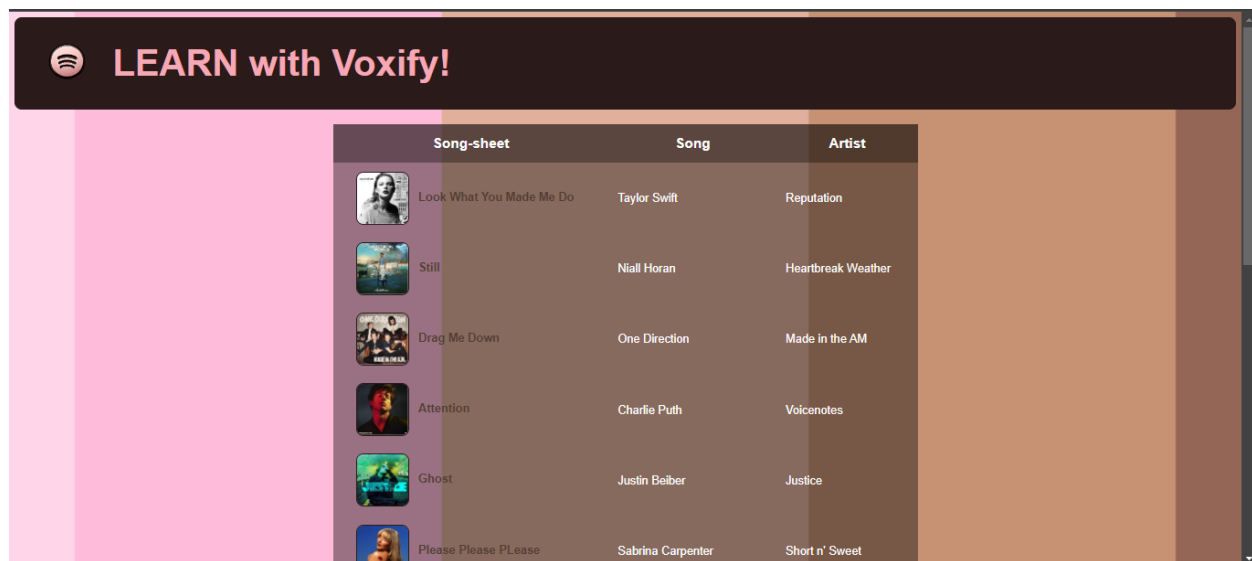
LEARN with Voxify!

| Song-sheet | Song | Artist |
|---|---|---|
| Look What You Made Me Do | Taylor Swift | Reputation |
| Still | Niall Horan | Heartbreak Weather |
| Drag Me Down | One Direction | Made in the AM |
| Attention | Charlie Puth | Voicenotes |
| Ghost | Justin Beiber | Justice |
| Please Please PLease | Sabrina Carpenter | Short n' Sweet |